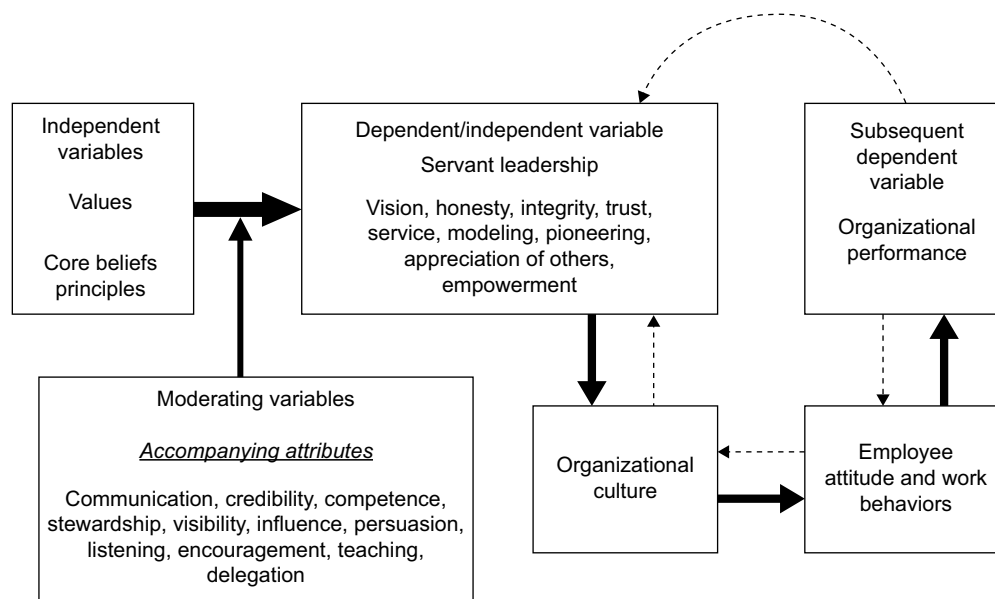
Independent variables

Values

Core beliefs principles

Dependent/independent variable

Servant leadership

Vision, honesty, integrity, trust, service, modeling, pioneering, appreciation of others, empowerment

Subsequent dependent variable

Organizational performance

Moderating variables

Accompanying attributes

Communication, credibility, competence, stewardship, visibility, influence, persuasion, listening, encouragement, teaching, delegation

Organizational culture

Employee attitude and work behaviors